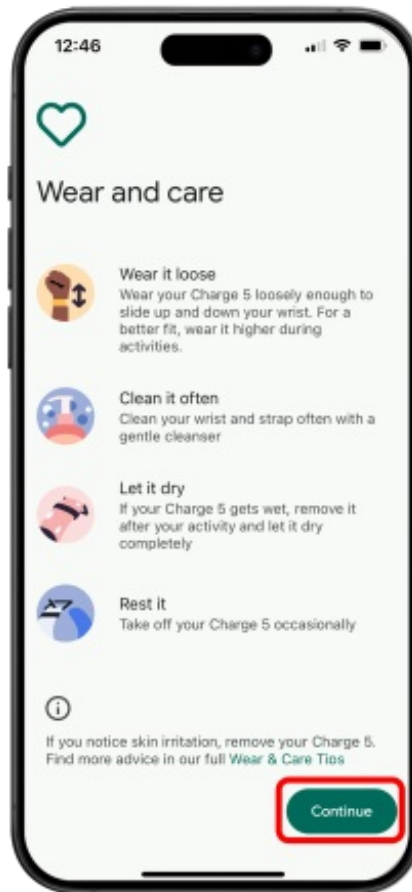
12:46

Wear and care

Wear it loose
Wear your Charge 5 loosely enough to slide up and down your wrist. For a better fit, wear it higher during activities.

Clean it often
Clean your wrist and strap often with a gentle cleanser

Let it dry
If your Charge 5 gets wet, remove it after your activity and let it dry completely

Rest it
Take off your Charge 5 occasionally

If you notice skin irritation, remove your Charge 5. Find more advice in our full Wear & Care Tips

Continue